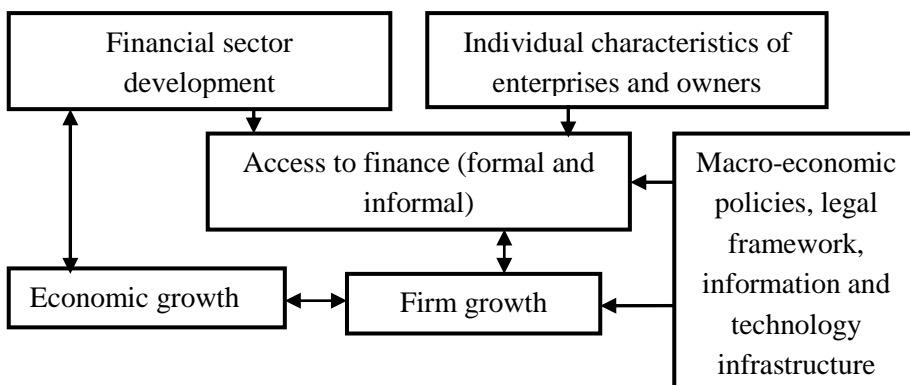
Financial sector development

Individual characteristics of enterprises and owners

Access to finance (formal and informal)

Macro-economic policies, legal framework, information and technology infrastructure

Economic growth

Firm growth